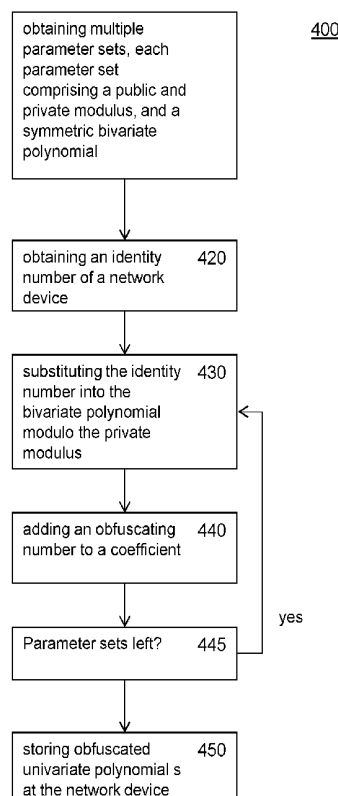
400

obtaining multiple parameter sets, each parameter set comprising a public and private modulus, and a symmetric bivariate polynomial

obtaining an identity number of a network device 420

substituting the identity number into the bivariate polynomial modulo the private modulus 430

adding an obfuscating number to a coefficient 440

Parameter sets left? 445

yes

storing obfuscated univariate polynomial s at the network device 450